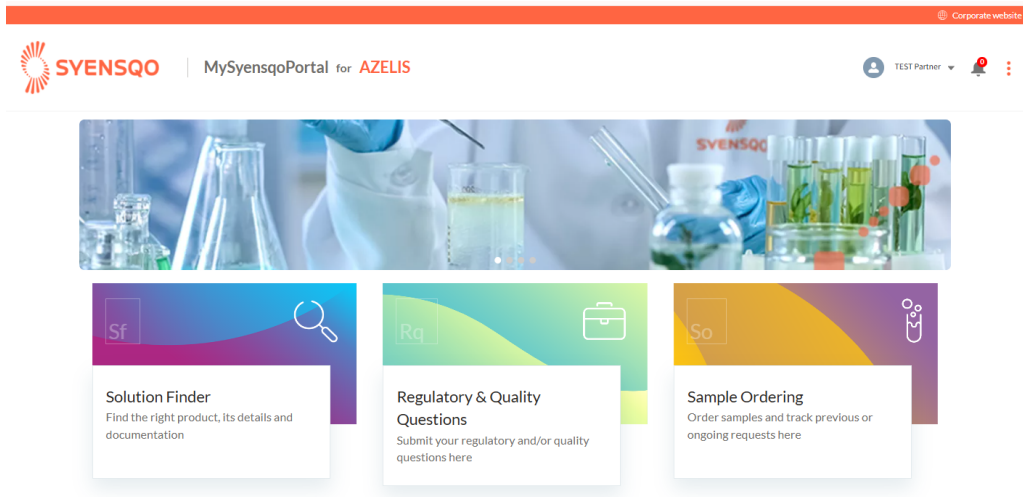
Corporate website

SYENSQO | MySyensqoPortal for AZELIS

TEST Partner

0

SYENSQO

Sf

Solution Finder
Find the right product, its details and documentation

Rq

Regulatory & Quality Questions
Submit your regulatory and/or quality questions here

So

Sample Ordering
Order samples and track previous or ongoing requests here